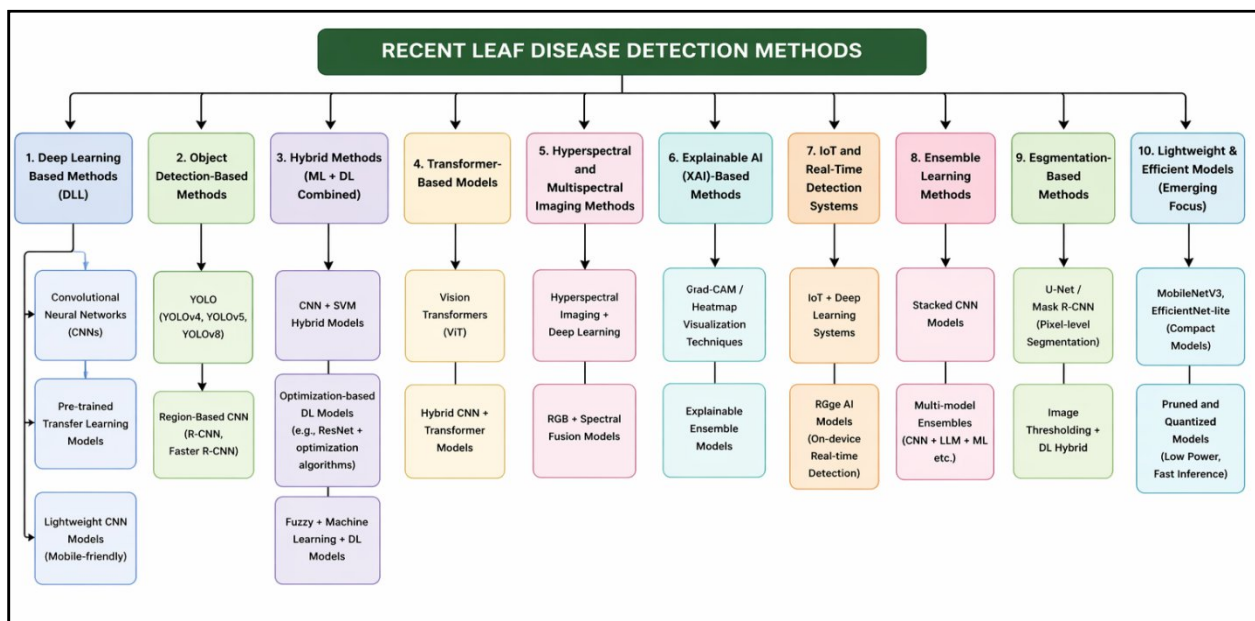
RECENT LEAF DISEASE DETECTION METHODS

1. Deep Learning Based Methods (DLL)

Convolutional Neural Networks (CNNs)

Pre-trained Transfer Learning Models

Lightweight CNN Models (Mobile-friendly)

2. Object Detection-Based Methods

YOLO (YOLOv4, YOLOv5, YOLOv8)

Region-Based CNN (R-CNN, Faster R-CNN)

3. Hybrid Methods (ML + DL Combined)

CNN + SVM Hybrid Models

Optimization-based DL Models (e.g., ResNet + optimization algorithms)

Fuzzy + Machine Learning + DL Models

4. Transformer-Based Models

Vision Transformers (ViT)

Hybrid CNN + Transformer Models

5. Hyperspectral and Multispectral Imaging Methods

Hyperspectral Imaging + Deep Learning

RGB + Spectral Fusion Models

6. Explainable AI (XAI)-Based Methods

Grad-CAM / Heatmap Visualization Techniques

Explainable Ensemble Models

7. IoT and Real-Time Detection Systems

IoT + Deep Learning Systems

RGge AI Models (On-device Real-time Detection)

8. Ensemble Learning Methods

Stacked CNN Models

Multi-model Ensembles (CNN + LLM + ML etc.)

9. Esgmentation-Based Methods

U-Net / Mask R-CNN (Pixel-level Segmentation)

Image Thresholding + DL Hybrid

10. Lightweight & Efficient Models (Emerging Focus)

MobileNetV3, EfficientNet-lite (Compact Models)

Pruned and Quantized Models (Low Power, Fast Inference)